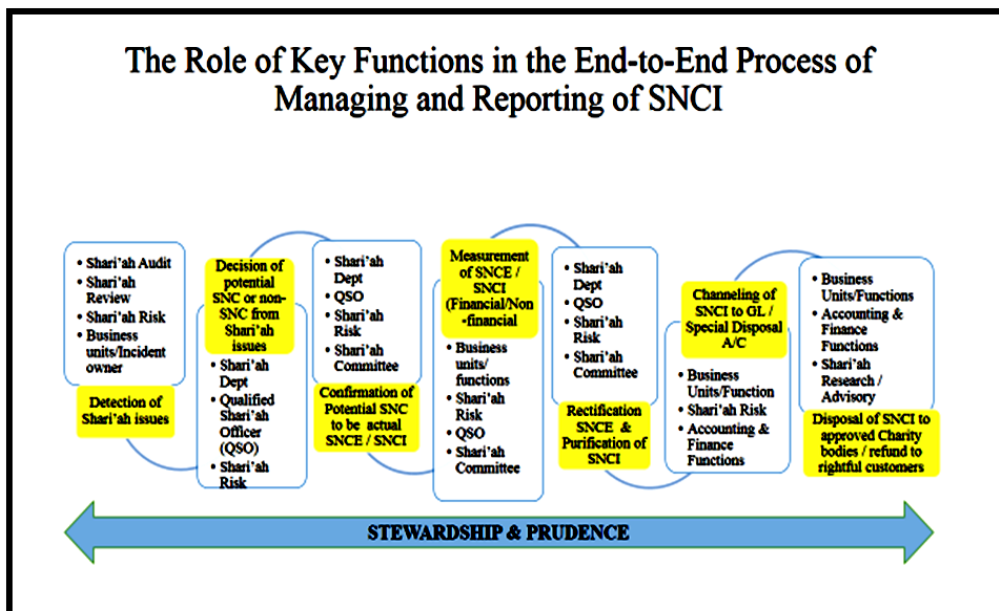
The Role of Key Functions in the End-to-End Process of Managing and Reporting of SNCI

- Shari'ah Audit
- Shari'ah Review
- Shari'ah Risk
- Business units/Incident owner

Detection of Shari'ah issues

Decision of potential SNC or non-SNC from Shari'ah issues

- Shari'ah Dept
- Qualified Shari'ah Officer (QSO)
- Shari'ah Risk

- Shari'ah Dept
- QSO
- Shari'ah Risk
- Shari'ah Committee

Confirmation of Potential SNC to be actual SNCE / SNCI

Measurement of SNCE / SNCI (Financial/Non-financial)

- Business units/ functions
- Shari'ah Risk
- QSO
- Shari'ah Committee

- Shari'ah Dept
- QSO
- Shari'ah Risk
- Shari'ah Committee

Rectification SNCE & Purification of SNCI

Channeling of SNCI to GL / Special Disposal A/C

- Business Units/Function
- Shari'ah Risk
- Accounting & Finance Functions

- Business Units/Functions
- Accounting & Finance Functions
- Shari'ah Research / Advisory

Disposal of SNCI to approved Charity bodies / refund to rightful customers

STEWARDSHIP & PRUDENCE